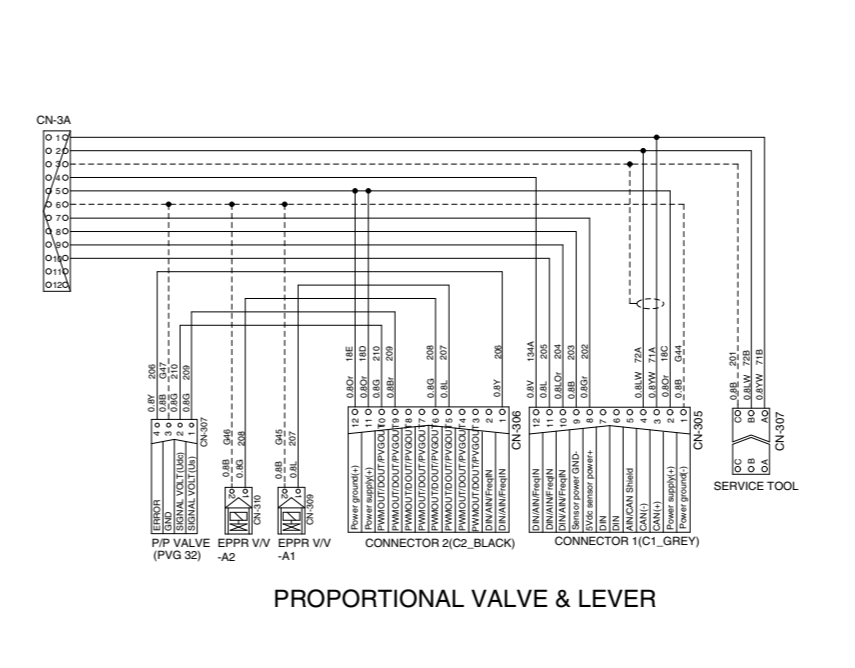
CN-3A

1
2
3
4
5
6
7
8
9
10
11
12

0.8Y 206
0.8B G47
0.8G 210
0.8G 209

4
3
2
1
ERROR
GND
SIGNAL VOLT(Us)
SIGNAL VOLT(Us)
CN-307

P/P VALVE
(PVG 32)

0.8B G46
0.8G 208
2
1
CN-310
EPPR V/V
-A2

0.8B G45
0.8L 207
2
1
CN-309
EPPR V/V
-A1

0.8Or 18E
0.8Or 18D
0.8G 210
0.8Br 209
0.8G 208
0.8L 207
0.8Y 206

12
11
10
9
8
7
6
5
4
3
2
1
Power ground(+)
Power supply(+)
PWMOUT/DOUT/PVGOUT
PWMOUT/DOUT/PVGOUT
PWMOUT/DOUT/PVGOUT
PWMOUT/DOUT/PVGOUT
PWMOUT/DOUT/PVGOUT
PWMOUT/DOUT/PVGOUT
DIN/AIN/FreqIN
DIN/AIN/FreqIN
CN-306
CONNECTOR 2(C2_BLACK)

0.8V 134A
0.8L 205
0.8LOr 204
0.8B 203
0.8Gr 202
0.8LW 72A
0.8YW 71A
0.8Or 18C
0.8B G44

12
11
10
9
8
7
6
5
4
3
2
1
DIN/AIN/FreqIN
DIN/AIN/FreqIN
DIN/AIN/FreqIN
Sensor power GND-
5Vdc sensor power+
DIN
DIN
AIN/CAN Shield
CAN(-)
CAN(+)
Power supply(+)
Power ground(-)
CN-305
CONNECTOR 1(C1_GREY)

0.8B 201
0.8LW 72B
0.8YW 71B
C
B
A
C
B
A
CN-307
SERVICE TOOL

PROPORTIONAL VALVE & LEVER